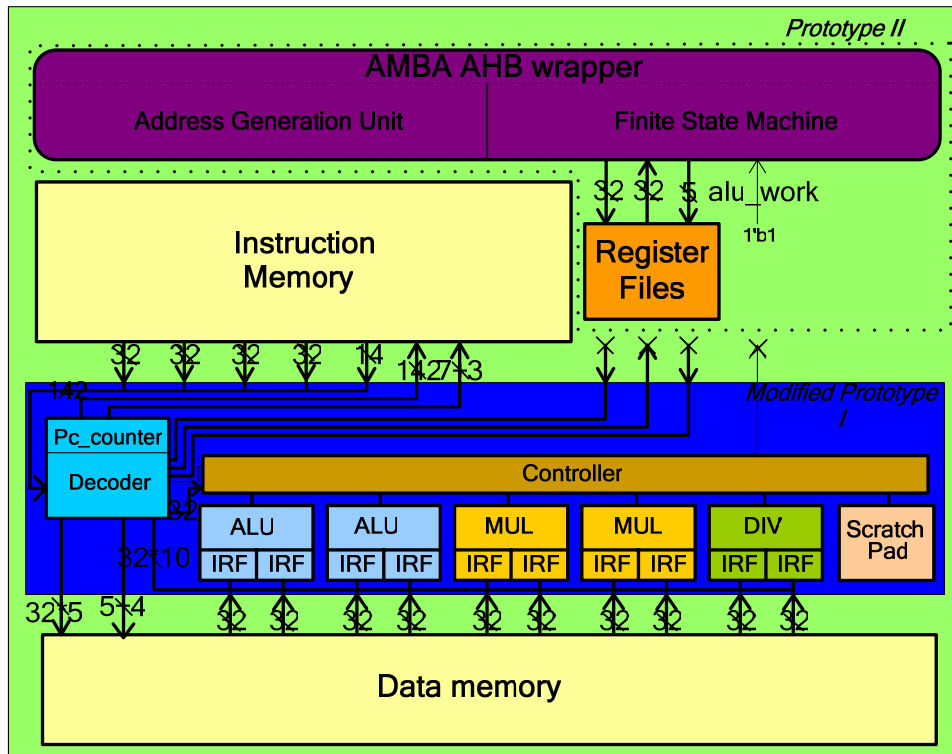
Prototype II

AMBA AHB wrapper

Address Generation Unit

Finite State Machine

32 32 5 alu_work

1'b1

Instruction Memory

Register Files

32 32 32 32 14

14 27*3

142

Modified Prototype I

Pc_counter

Decoder

Controller

32

32*10

ALU
IRF IRF

ALU
IRF IRF

MUL
IRF IRF

MUL
IRF IRF

DIV
IRF IRF

Scratch Pad

32*5

5*4

32 32 32 32 32 32 32 32 32 32

Data memory